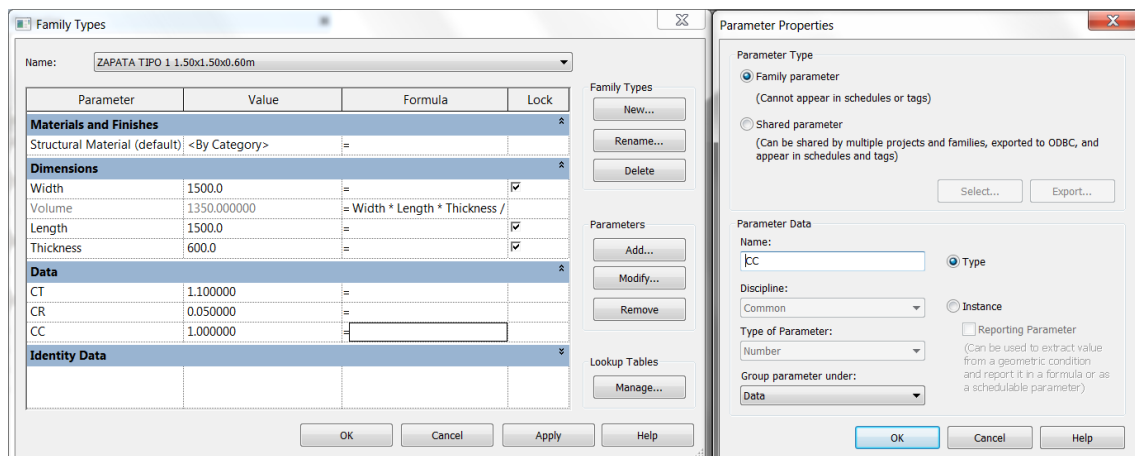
Family Types

Name: ZAPATA TIPO 1 1.50x1.50x0.60m

| Parameter | Value | Formula | Lock |
|---|---|---|---|
| **Materials and Finishes** | | | |
| Structural Material (default) | <By Category> | = | |
| **Dimensions** | | | |
| Width | 1500.0 | = | ☑ |
| Volume | 1350.000000 | = Width * Length * Thickness / | |
| Length | 1500.0 | = | ☑ |
| Thickness | 600.0 | = | ☑ |
| **Data** | | | |
| CT | 1.100000 | = | |
| CR | 0.050000 | = | |
| CC | 1.000000 | = | |
| **Identity Data** | | | |

Family Types
New...
Rename...
Delete

Parameters
Add...
Modify...
Remove

Lookup Tables
Manage...

OK Cancel Apply Help

Parameter Properties

Parameter Type

Family parameter
(Cannot appear in schedules or tags)

Shared parameter
(Can be shared by multiple projects and families, exported to ODBC, and appear in schedules and tags)

Select... Export...

Parameter Data
Name:
CC
Type
Discipline:
Common
Instance
Type of Parameter:
Number
Reporting Parameter
(Can be used to extract value from a geometric condition and report it in a formula or as a schedulable parameter)
Group parameter under:
Data

OK Cancel Help